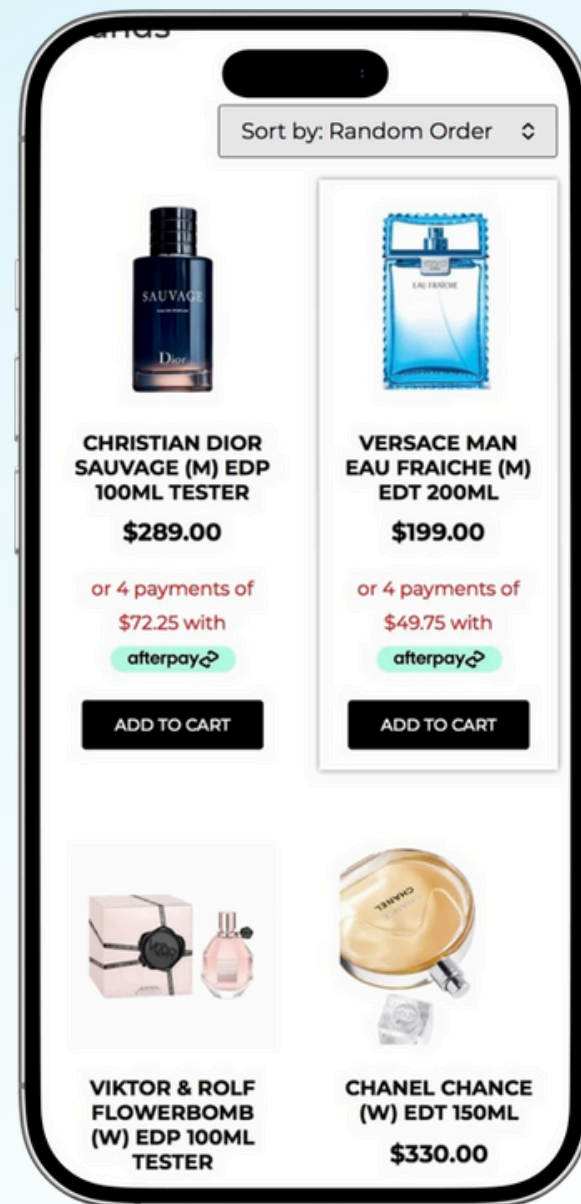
Sort by: Random Order

SAUVAGE
Dior

CHRISTIAN DIOR SAUVAGE (M) EDP 100ML TESTER

$289.00

or 4 payments of $72.25 with

afterpay

ADD TO CART

EAU FRAICHE

VERSACE MAN EAU FRAICHE (M) EDT 200ML

$199.00

or 4 payments of $49.75 with

afterpay

ADD TO CART

VIKTOR & ROLF FLOWERBOMB (W) EDP 100ML TESTER

CHANEL

CHANEL CHANCE (W) EDT 150ML

$330.00